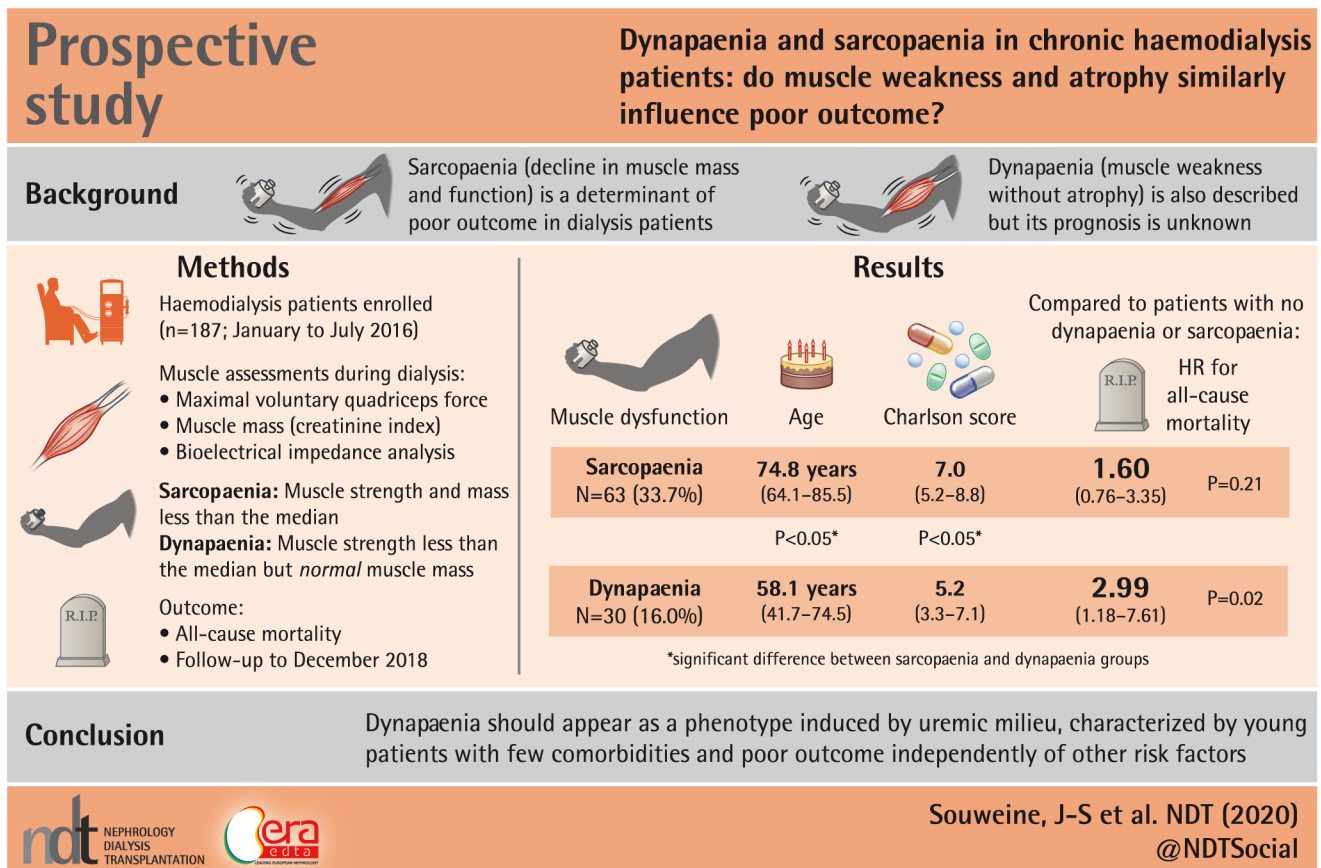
Prospective study

Dynapaenia and sarcopaenia in chronic haemodialysis patients: do muscle weakness and atrophy similarly influence poor outcome?

Background

Sarcopaenia (decline in muscle mass and function) is a determinant of poor outcome in dialysis patients

Dynapaenia (muscle weakness without atrophy) is also described but its prognosis is unknown

Methods

Haemodialysis patients enrolled (n=187; January to July 2016)

Muscle assessments during dialysis:
• Maximal voluntary quadriceps force
• Muscle mass (creatinine index)
• Bioelectrical impedance analysis

**Sarcopaenia:** Muscle strength and mass less than the median
**Dynapaenia:** Muscle strength less than the median but *normal* muscle mass

R.I.P.

Outcome:
• All-cause mortality
• Follow-up to December 2018

Results

Compared to patients with no dynapaenia or sarcopaenia:

R.I.P.

| Muscle dysfunction | Age | Charlson score | HR for all-cause mortality | |
|---|---|---|---|---|
| Sarcopaenia N=63 (33.7%) | 74.8 years (64.1–85.5) | 7.0 (5.2–8.8) | 1.60 (0.76–3.35) | P=0.21 |
| | P<0.05* | P<0.05* | | |
| Dynapaenia N=30 (16.0%) | 58.1 years (41.7–74.5) | 5.2 (3.3–7.1) | 2.99 (1.18–7.61) | P=0.02 |

*significant difference between sarcopaenia and dynapaenia groups

Conclusion

Dynapaenia should appear as a phenotype induced by uremic milieu, characterized by young patients with few comorbidities and poor outcome independently of other risk factors

ndt NEPHROLOGY DIALYSIS TRANSPLANTATION

era edta LEADING EUROPEAN NEPHROLOGY

Souweine, J-S et al. NDT (2020)
@NDTSocial